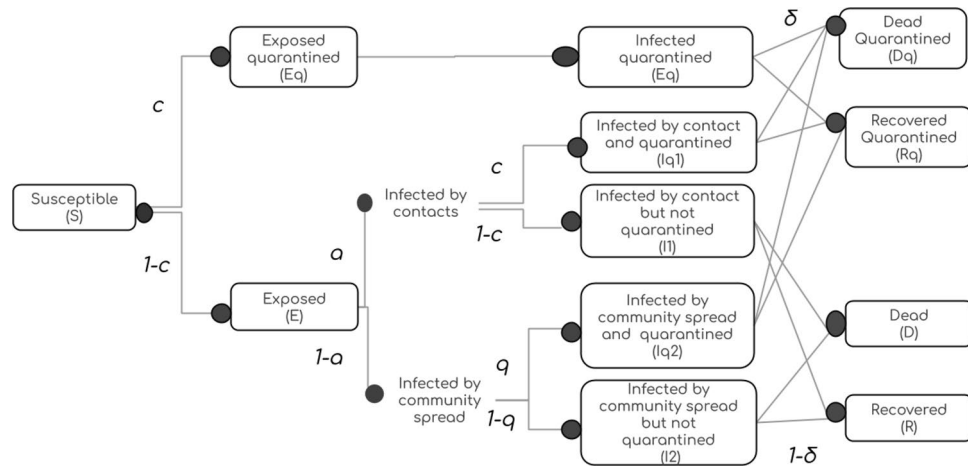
Susceptible (S)

c

1-c

Exposed quarantined (Eq)

Exposed (E)

a

1-a

Infected by contacts

Infected by community spread

c

1-c

q

1-q

Infected quarantined (Eq)

Infected by contact and quarantined (Iq1)

Infected by contact but not quarantined (I1)

Infected by community spread and quarantined (Iq2)

Infected by community spread but not quarantined (I2)

δ

1-δ

Dead Quarantined (Dq)

Recovered Quarantined (Rq)

Dead (D)

Recovered (R)